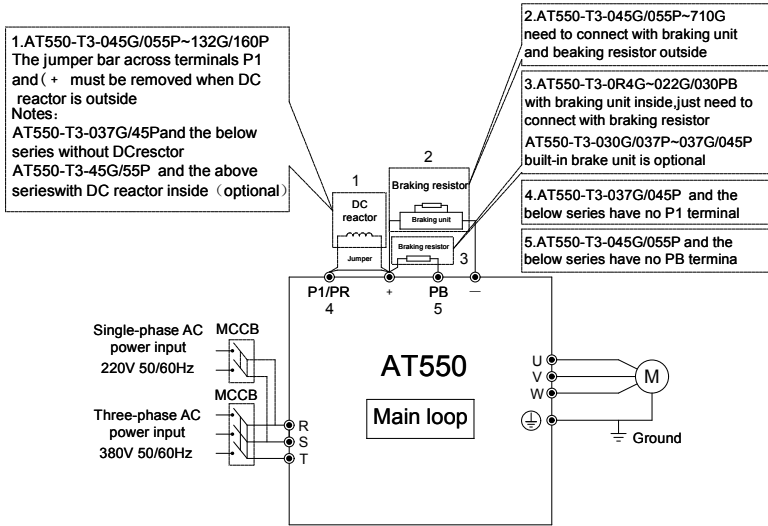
1.AT550-T3-045G/055P~132G/160P
The jumper bar across terminals P1 and（+ must be removed when DC reactor is outside
Notes:
AT550-T3-037G/45Pand the below series without DCresctor
AT550-T3-45G/55P and the above serieswith DC reactor inside（optional）

2.AT550-T3-045G/055P~710G need to connect with braking unit and beaking resistor outside

3.AT550-T3-0R4G~022G/030PB with braking unit inside,just need to connect with braking resistor
AT550-T3-030G/037P~037G/045P built-in brake unit is optional

4.AT550-T3-037G/045P and the below series have no P1 terminal

5.AT550-T3-045G/055P and the below series have no PB termina

1
DC reactor
Jumper

2
Braking resistor
Braking unit
Braking resistor
3

P1/PR
4
+
PB
5
—

Single-phase AC power input
220V 50/60Hz
MCCB

Three-phase AC power input
380V 50/60Hz
MCCB

R
S
T

AT550

Main loop

U
V
W
M

Ground